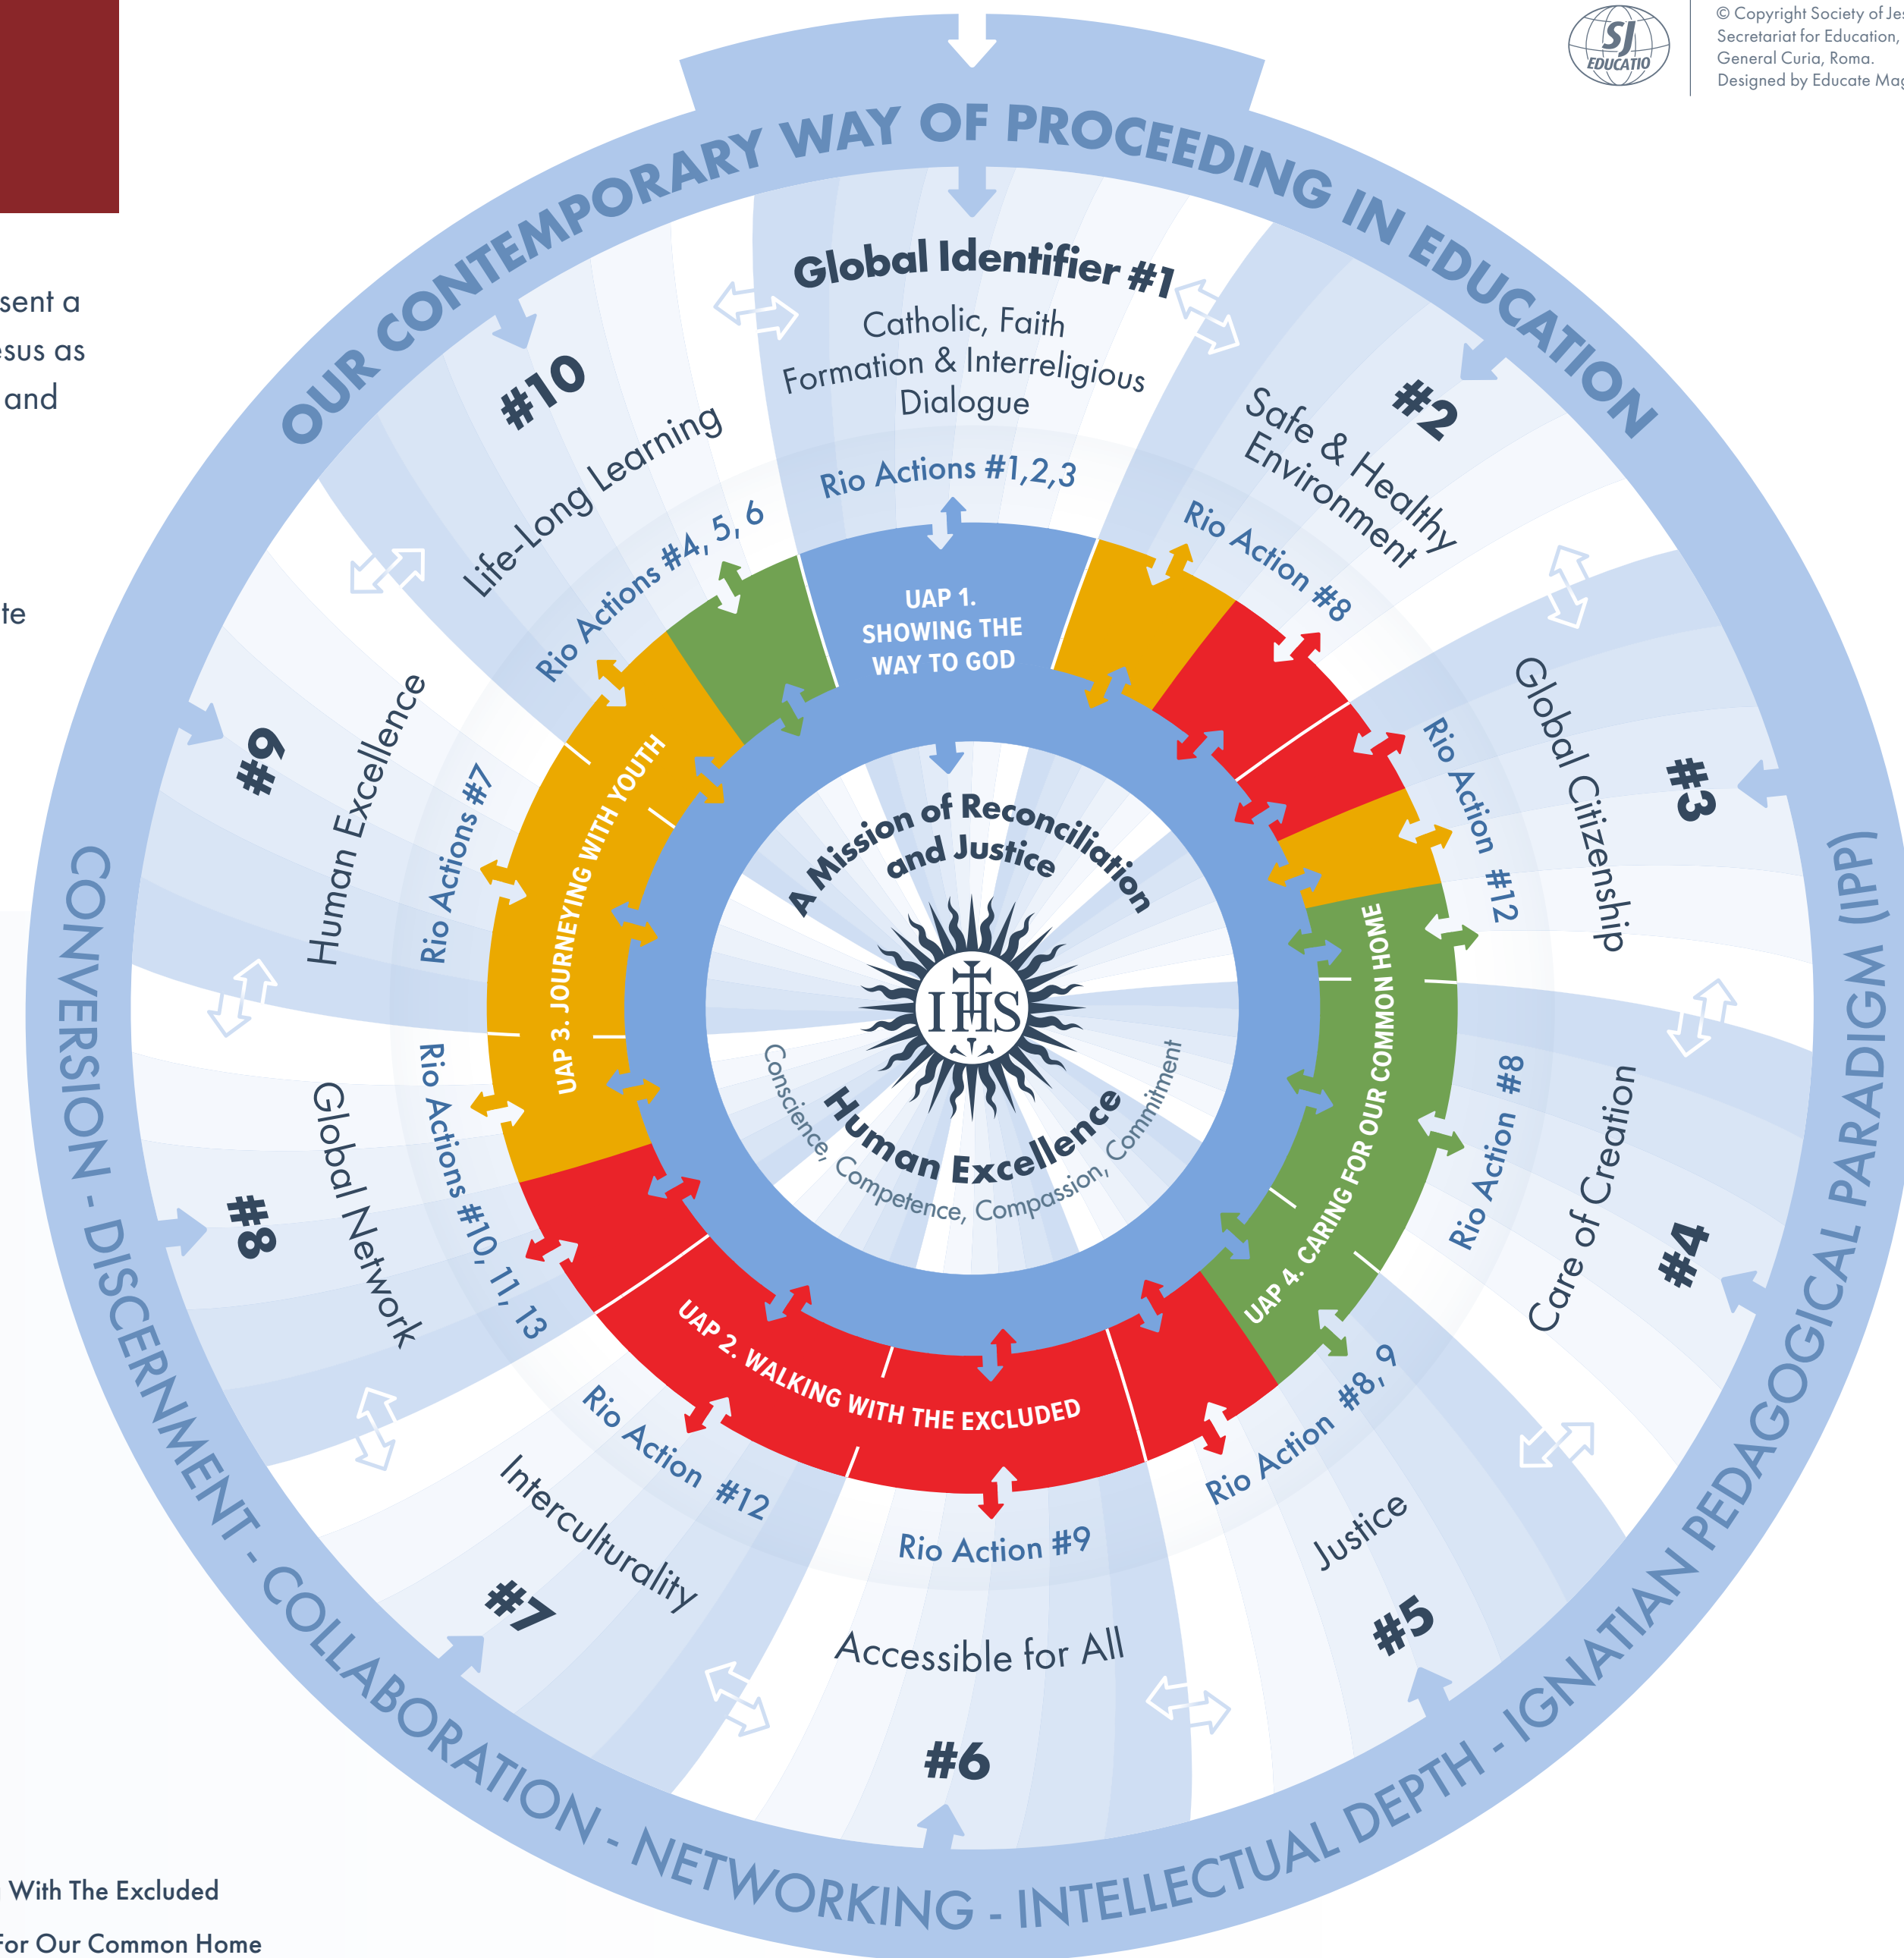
SJ EDUCATIO

© Copyright Society of Je
Secretariat for Education,
General Curia, Roma.
Designed by Educate Mag

sent a
esus as
and

te

OUR CONTEMPORARY WAY OF PROCEEDING IN EDUCATION

Global Identifier #1
Catholic, Faith Formation & Interreligious Dialogue
Rio Actions #1,2,3

#2
Safe & Healthy Environment
Rio Action #8

#3
Global Citizenship
Rio Action #12

#4
Care of Creation
Rio Action #8

#5
Justice
Rio Action #8, 9

#6
Accessible for All
Rio Action #9

#7
Interculturality
Rio Action #12

#8
Global Network
Rio Actions #10, 11, 13

#9
Human Excellence
Rio Actions #7

#10
Life-Long Learning
Rio Actions #4, 5, 6

UAP 1. SHOWING THE WAY TO GOD
UAP 2. WALKING WITH THE EXCLUDED
UAP 3. JOURNEYING WITH YOUTH
UAP 4. CARING FOR OUR COMMON HOME

A Mission of Reconciliation and Justice
IHS
Human Excellence
Conscience, Competence, Compassion, Commitment

CONVERSION - DISCERNMENT - COLLABORATION - NETWORKING - INTELLECTUAL DEPTH - IGNATIAN PEDAGOGICAL PARADIGM (IPP)

With The Excluded
For Our Common Home